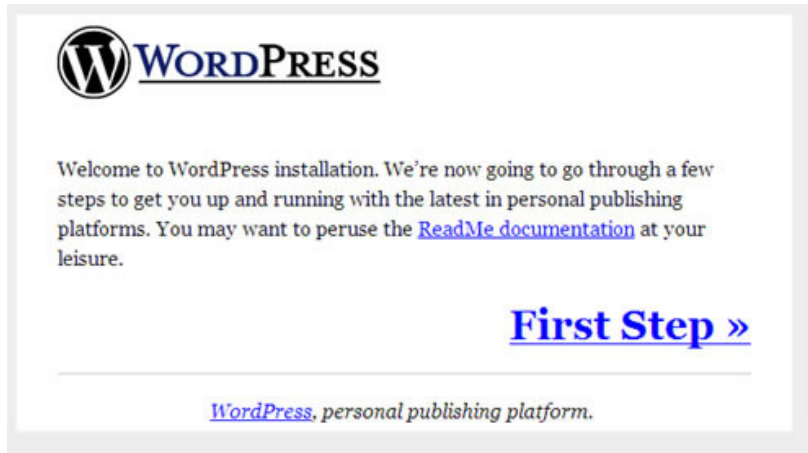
WordPress

Welcome to WordPress installation. We’re now going to go through a few steps to get you up and running with the latest in personal publishing platforms. You may want to peruse the ReadMe documentation at your leisure.

First Step »

WordPress, personal publishing platform.